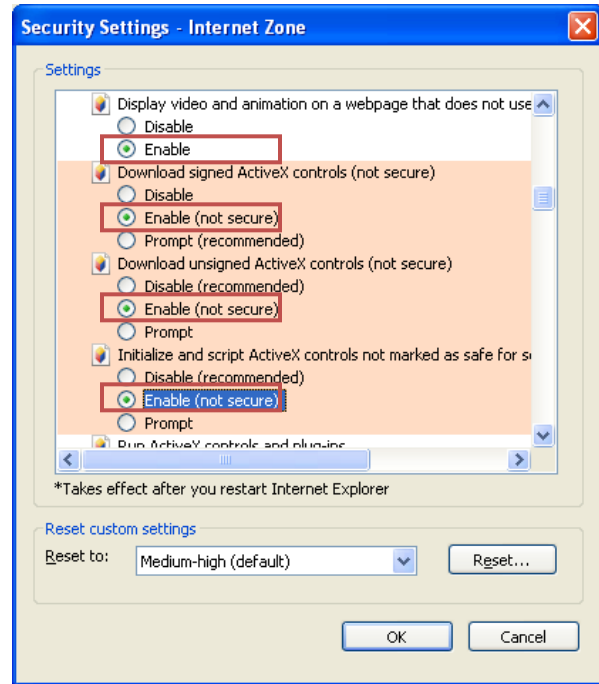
Security Settings - Internet Zone

Settings

Display video and animation on a webpage that does not use
Disable
Enable
Download signed ActiveX controls (not secure)
Disable
Enable (not secure)
Prompt (recommended)
Download unsigned ActiveX controls (not secure)
Disable (recommended)
Enable (not secure)
Prompt
Initialize and script ActiveX controls not marked as safe for s
Disable (recommended)
Enable (not secure)
Prompt
Run ActiveX controls and plug-ins

*Takes effect after you restart Internet Explorer

Reset custom settings
Reset to: Medium-high (default) Reset...

OK Cancel